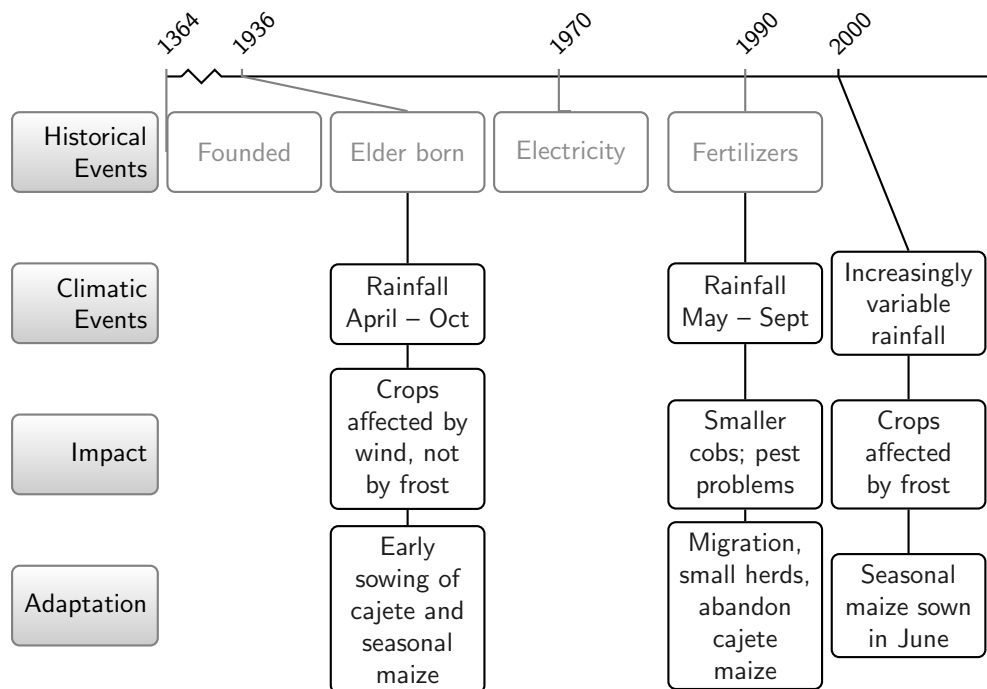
1364 1936 1970 1990 2000

Historical Events
Founded
Elder born
Electricity
Fertilizers

Climatic Events
Rainfall April – Oct
Rainfall May – Sept
Increasingly variable rainfall

Impact
Crops affected by wind, not by frost
Smaller cobs; pest problems
Crops affected by frost

Adaptation
Early sowing of cajete and seasonal maize
Migration, small herds, abandon cajete maize
Seasonal maize sown in June